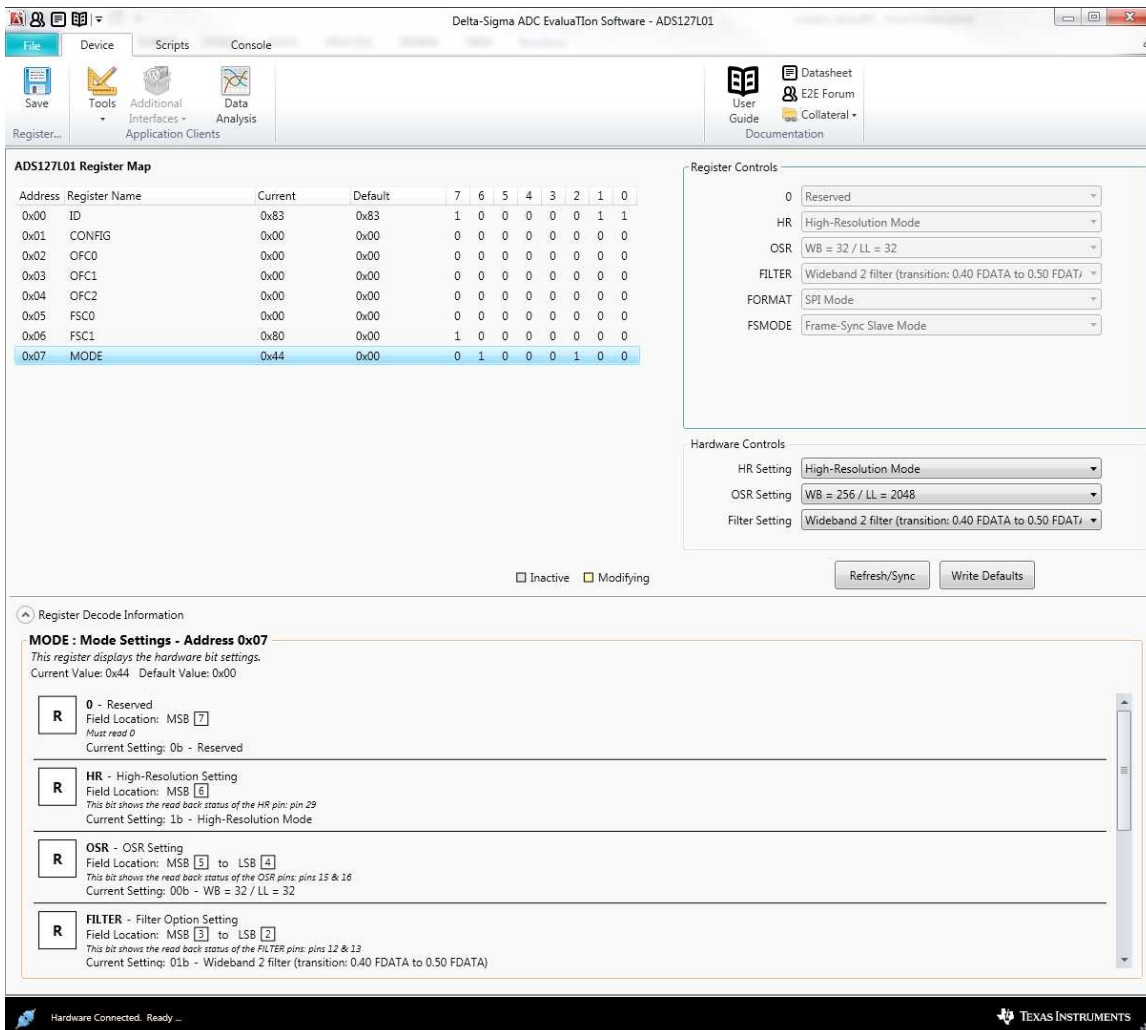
Delta-Sigma ADC EvaluaTIon Software - ADS127L01

File Device Scripts Console

Save
Register...

Tools
Additional Interfaces
Data Analysis
Application Clients

User Guide
Datasheet
E2E Forum
Collateral
Documentation

ADS127L01 Register Map

| Address | Register Name | Current | Default | 7 | 6 | 5 | 4 | 3 | 2 | 1 | 0 |
|---|---|---|---|---|---|---|---|---|---|---|---|
| 0x00 | ID | 0x83 | 0x83 | 1 | 0 | 0 | 0 | 0 | 0 | 1 | 1 |
| 0x01 | CONFIG | 0x00 | 0x00 | 0 | 0 | 0 | 0 | 0 | 0 | 0 | 0 |
| 0x02 | OFC0 | 0x00 | 0x00 | 0 | 0 | 0 | 0 | 0 | 0 | 0 | 0 |
| 0x03 | OFC1 | 0x00 | 0x00 | 0 | 0 | 0 | 0 | 0 | 0 | 0 | 0 |
| 0x04 | OFC2 | 0x00 | 0x00 | 0 | 0 | 0 | 0 | 0 | 0 | 0 | 0 |
| 0x05 | FSC0 | 0x00 | 0x00 | 0 | 0 | 0 | 0 | 0 | 0 | 0 | 0 |
| 0x06 | FSC1 | 0x80 | 0x00 | 1 | 0 | 0 | 0 | 0 | 0 | 0 | 0 |
| 0x07 | MODE | 0x44 | 0x00 | 0 | 1 | 0 | 0 | 0 | 1 | 0 | 0 |

Register Controls
0 Reserved
HR High-Resolution Mode
OSR WB = 32 / LL = 32
FILTER Wideband 2 filter (transition: 0.40 FDATA to 0.50 FDATA
FORMAT SPI Mode
FSMODE Frame-Sync Slave Mode

Hardware Controls
HR Setting High-Resolution Mode
OSR Setting WB = 256 / LL = 2048
Filter Setting Wideband 2 filter (transition: 0.40 FDATA to 0.50 FDATA

Inactive Modifying

Refresh/Sync Write Defaults

Register Decode Information

MODE : Mode Settings - Address 0x07
This register displays the hardware bit settings.
Current Value: 0x44 Default Value: 0x00

R
0 - Reserved
Field Location: MSB 7
Must read 0
Current Setting: 0b - Reserved

R
HR - High-Resolution Setting
Field Location: MSB 6
This bit shows the read back status of the HR pin: pin 29
Current Setting: 1b - High-Resolution Mode

R
OSR - OSR Setting
Field Location: MSB 5 to LSB 4
This bit shows the read back status of the OSR pins: pins 15 & 16
Current Setting: 00b - WB = 32 / LL = 32

R
FILTER - Filter Option Setting
Field Location: MSB 3 to LSB 2
This bit shows the read back status of the FILTER pins: pins 12 & 13
Current Setting: 01b - Wideband 2 filter (transition: 0.40 FDATA to 0.50 FDATA)

Hardware Connected. Ready ...
TEXAS INSTRUMENTS